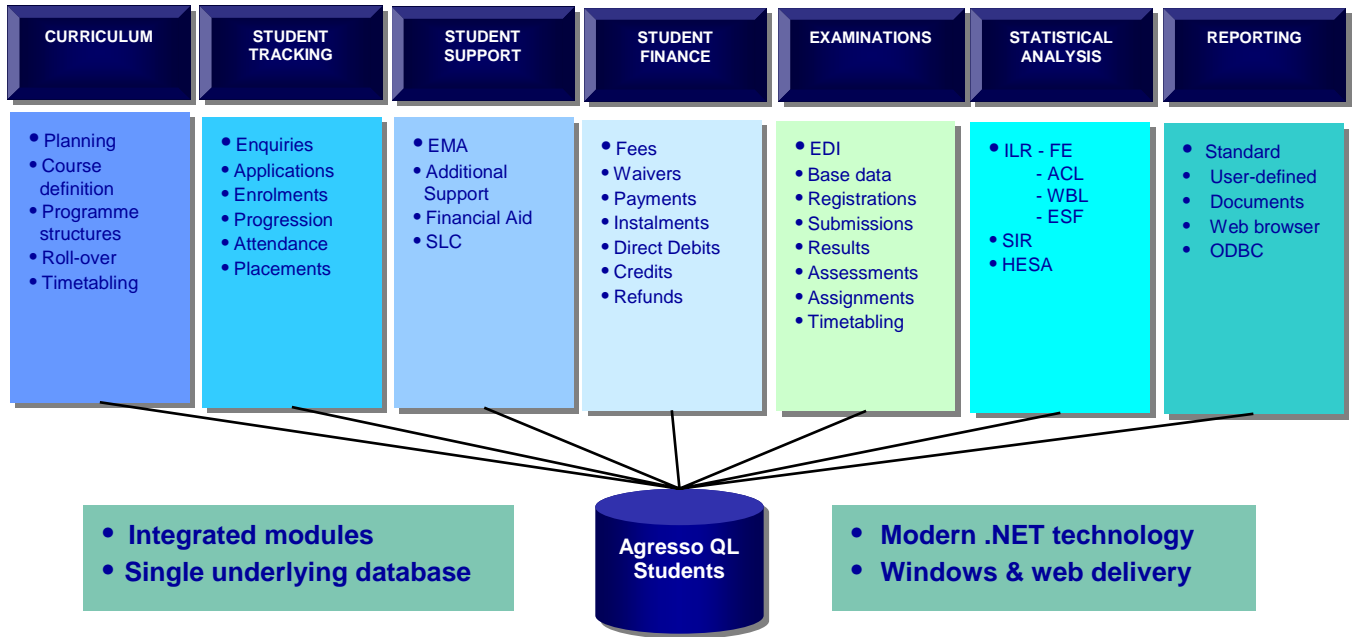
CURRICULUM

STUDENT TRACKING

STUDENT SUPPORT

STUDENT FINANCE

EXAMINATIONS

STATISTICAL ANALYSIS

REPORTING

• Planning
• Course definition
• Programme structures
• Roll-over
• Timetabling

• Enquiries
• Applications
• Enrolments
• Progression
• Attendance
• Placements

• EMA
• Additional Support
• Financial Aid
• SLC

• Fees
• Waivers
• Payments
• Instalments
• Direct Debits
• Credits
• Refunds

• EDI
• Base data
• Registrations
• Submissions
• Results
• Assessments
• Assignments
• Timetabling

• ILR - FE
- ACL
- WBL
- ESF
• SIR
• HESA

• Standard
• User-defined
• Documents
• Web browser
• ODBC

• Integrated modules
• Single underlying database

Agresso QL Students

• Modern .NET technology
• Windows & web delivery